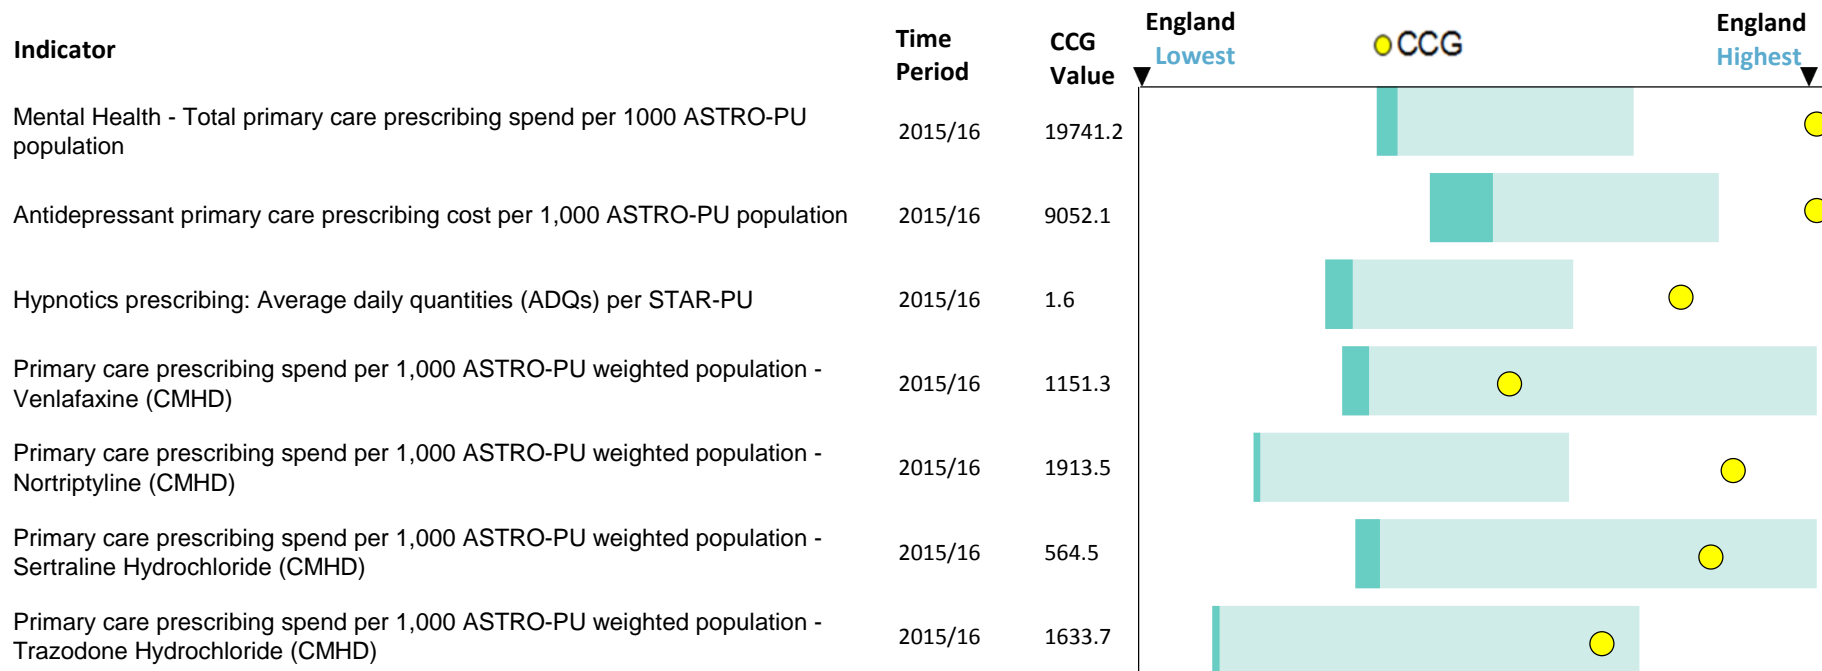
| Indicator | Time Period | CCG Value |
|---|---|---|
| Mental Health - Total primary care prescribing spend per 1000 ASTRO-PU population | 2015/16 | 19741.2 |
| Antidepressant primary care prescribing cost per 1,000 ASTRO-PU population | 2015/16 | 9052.1 |
| Hypnotics prescribing: Average daily quantities (ADQs) per STAR-PU | 2015/16 | 1.6 |
| Primary care prescribing spend per 1,000 ASTRO-PU weighted population - Venlafaxine (CMHD) | 2015/16 | 1151.3 |
| Primary care prescribing spend per 1,000 ASTRO-PU weighted population - Nortriptyline (CMHD) | 2015/16 | 1913.5 |
| Primary care prescribing spend per 1,000 ASTRO-PU weighted population - Sertraline Hydrochloride (CMHD) | 2015/16 | 564.5 |
| Primary care prescribing spend per 1,000 ASTRO-PU weighted population - Trazodone Hydrochloride (CMHD) | 2015/16 | 1633.7 |

England Lowest

CCG

England Highest